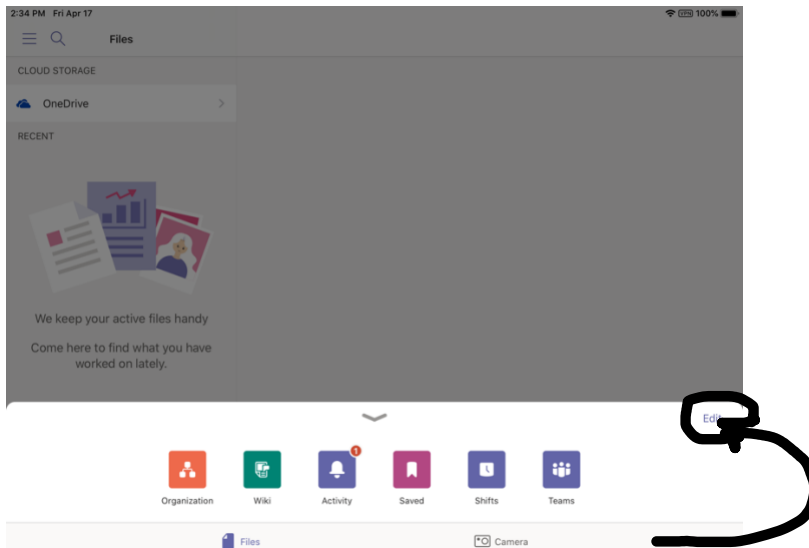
2:34 PM Fri Apr 17

100%

Files

CLOUD STORAGE

OneDrive

RECENT

We keep your active files handy

Come here to find what you have worked on lately.

Edit

Organization

Wiki

1

Activity

Saved

Shifts

Teams

Files

Camera